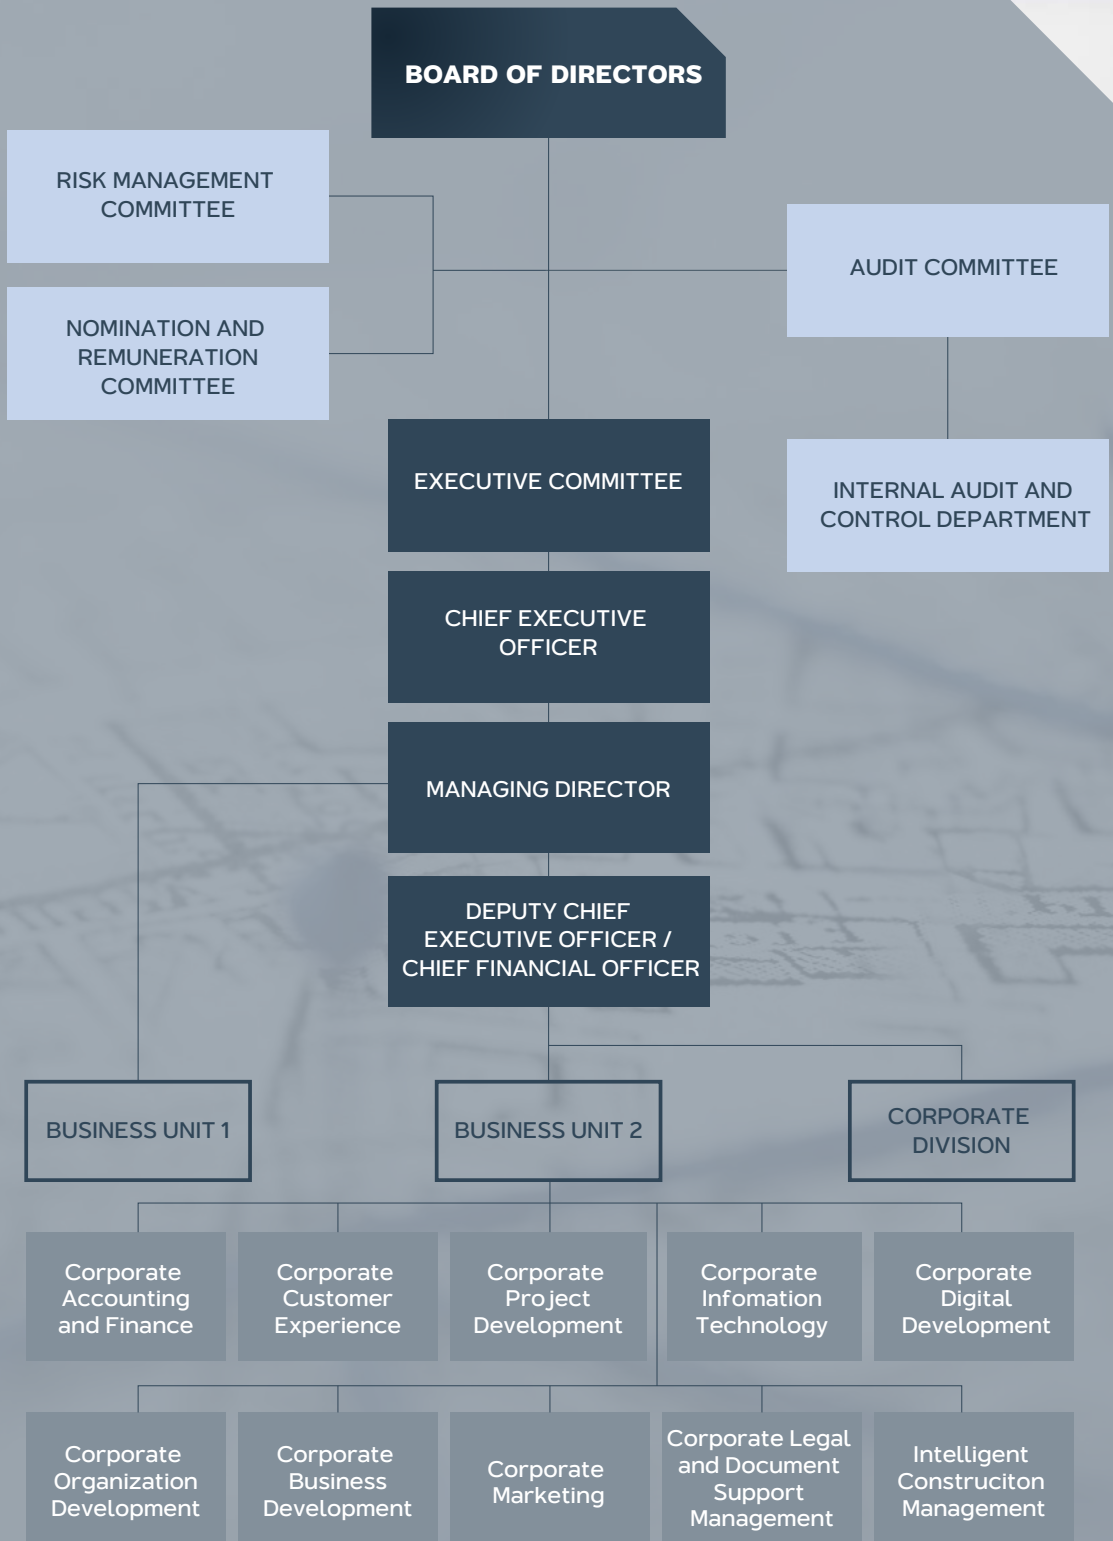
BOARD OF DIRECTORS

RISK MANAGEMENT COMMITTEE

NOMINATION AND REMUNERATION COMMITTEE

AUDIT COMMITTEE

EXECUTIVE COMMITTEE

INTERNAL AUDIT AND CONTROL DEPARTMENT

CHIEF EXECUTIVE OFFICER

MANAGING DIRECTOR

DEPUTY CHIEF EXECUTIVE OFFICER / CHIEF FINANCIAL OFFICER

BUSINESS UNIT 1

BUSINESS UNIT 2

CORPORATE DIVISION

Corporate Accounting and Finance

Corporate Customer Experience

Corporate Project Development

Corporate Infomation Technology

Corporate Digital Development

Corporate Organization Development

Corporate Business Development

Corporate Marketing

Corporate Legal and Document Support Management

Intelligent Construciton Management